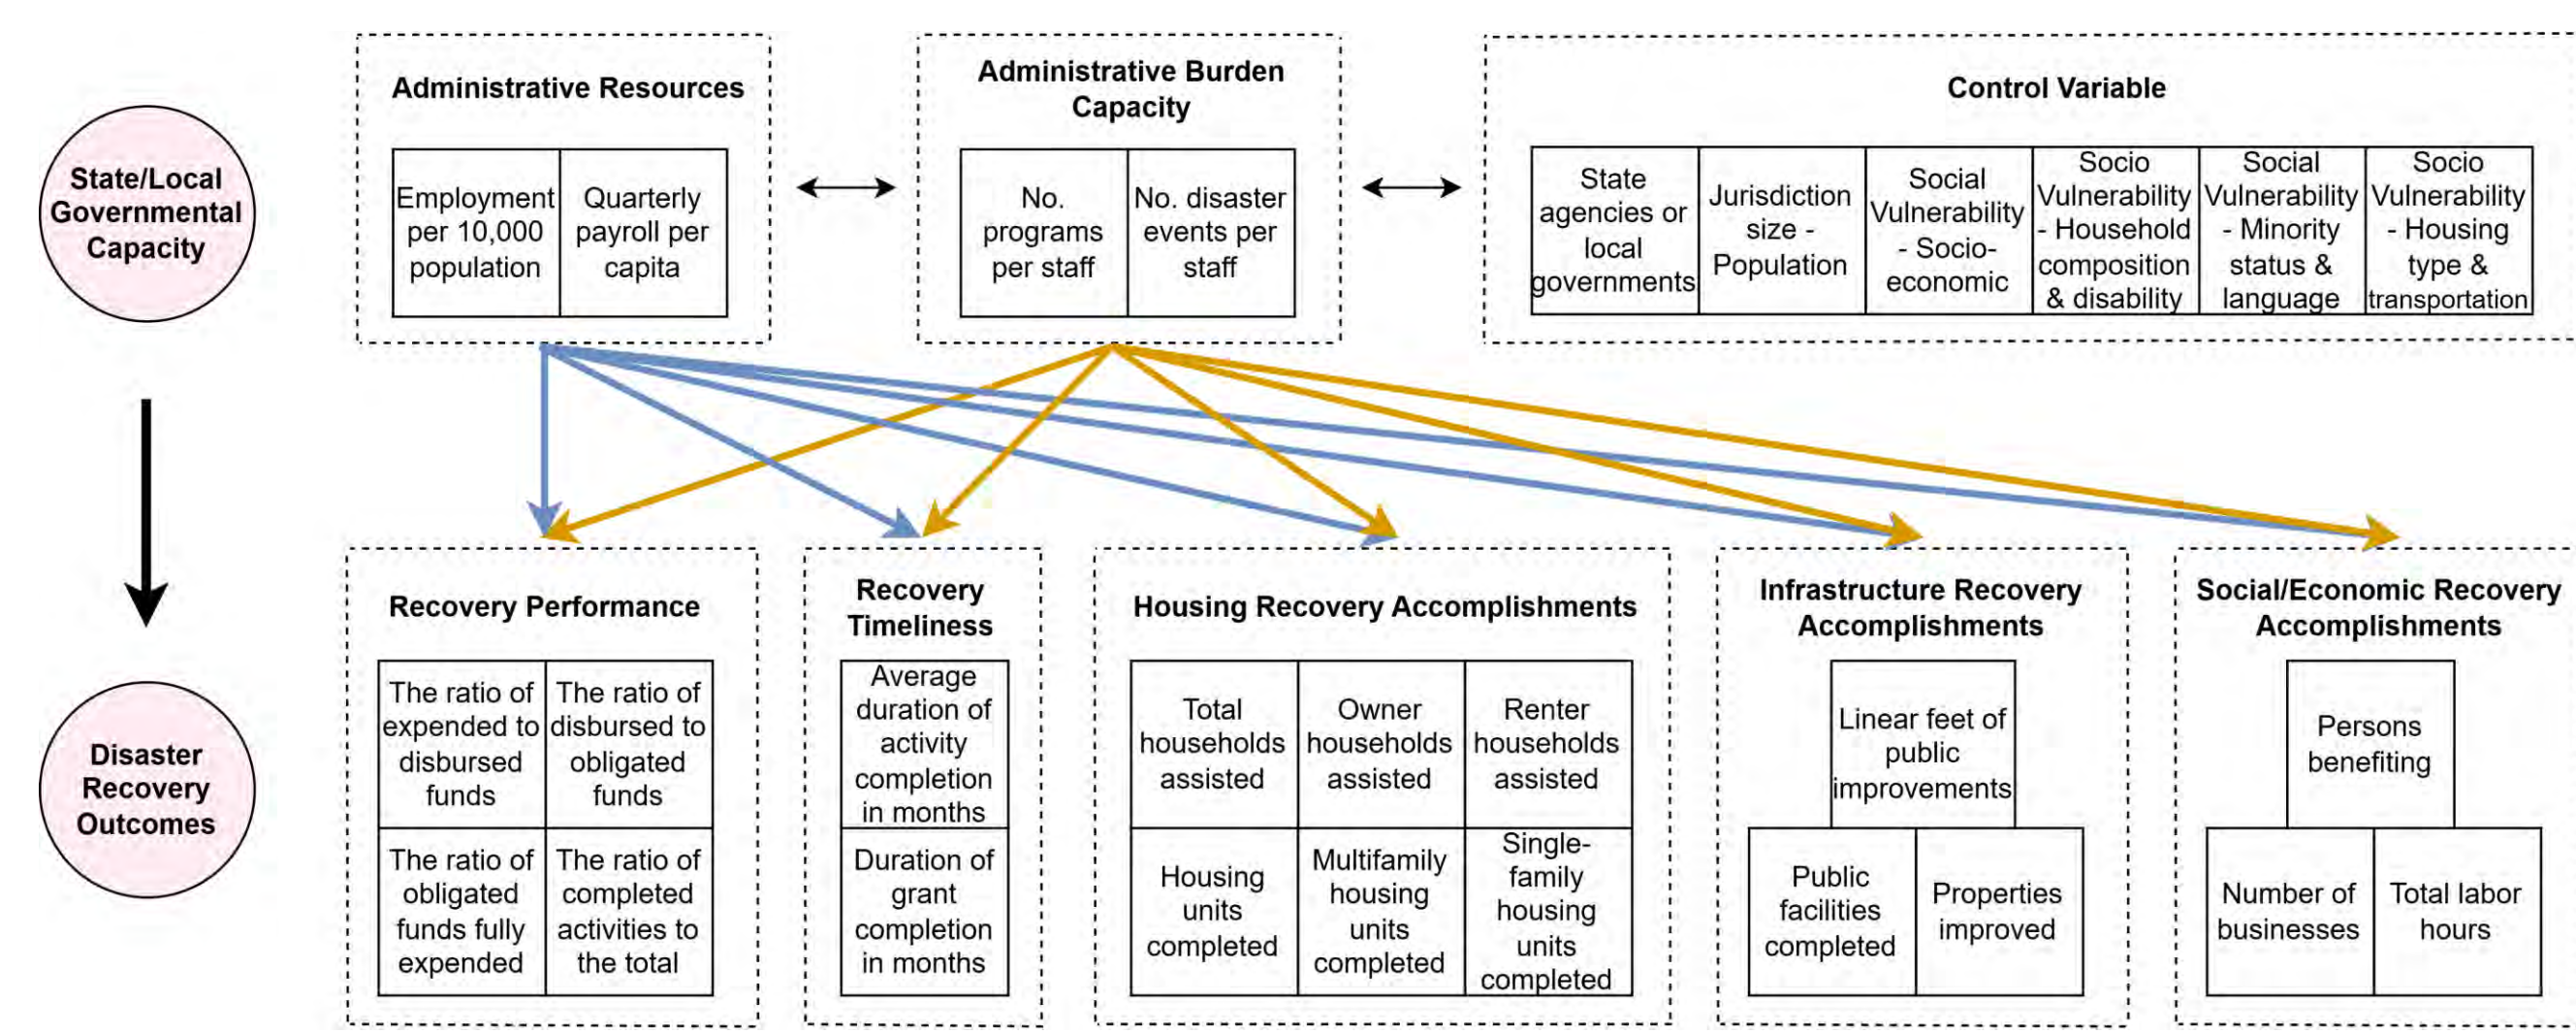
State/Local Governmental Capacity

Disaster Recovery Outcomes

Administrative Resources

| Employment per 10,000 population | Quarterly payroll per capita |
|---|---|

Administrative Burden Capacity

| No. programs per staff | No. disaster events per staff |
|---|---|

Control Variable

| State agencies or local governments | Jurisdiction size - Population | Social Vulnerability - Socio-economic | Socio Vulnerability - Household composition & disability | Social Vulnerability - Minority status & language | Socio Vulnerability - Housing type & transportation |
|---|---|---|---|---|---|

Recovery Performance

| The ratio of expended to disbursed funds | The ratio of disbursed to obligated funds |
|---|---|
| The ratio of obligated funds fully expended | The ratio of completed activities to the total |

Recovery Timeliness

| Average duration of activity completion in months |
|---|
| Duration of grant completion in months |

Housing Recovery Accomplishments

| Total households assisted | Owner households assisted | Renter households assisted |
|---|---|---|
| Housing units completed | Multifamily housing units completed | Single-family housing units completed |

Infrastructure Recovery Accomplishments

Linear feet of public improvements

| Public facilities completed | Properties improved |
|---|---|

Social/Economic Recovery Accomplishments

Persons benefiting

| Number of businesses | Total labor hours |
|---|---|